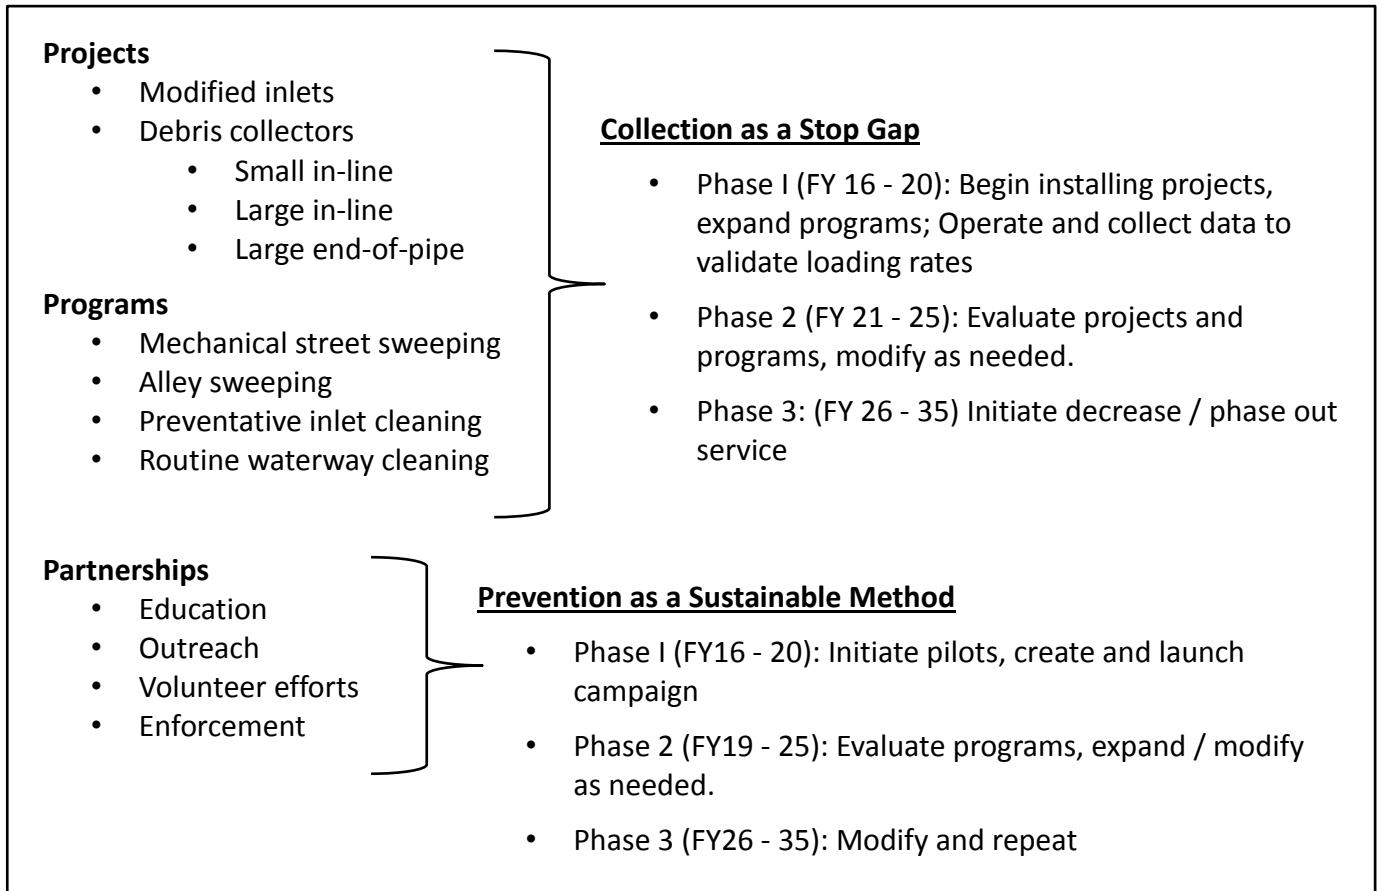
**Projects**
- Modified inlets
- Debris collectors
  - Small in-line
  - Large in-line
  - Large end-of-pipe

**Programs**
- Mechanical street sweeping
- Alley sweeping
- Preventative inlet cleaning
- Routine waterway cleaning

**Collection as a Stop Gap**
- Phase I (FY 16 - 20): Begin installing projects, expand programs; Operate and collect data to validate loading rates
- Phase 2 (FY 21 - 25): Evaluate projects and programs, modify as needed.
- Phase 3: (FY 26 - 35) Initiate decrease / phase out service

**Partnerships**
- Education
- Outreach
- Volunteer efforts
- Enforcement

**Prevention as a Sustainable Method**
- Phase I (FY16 - 20): Initiate pilots, create and launch campaign
- Phase 2 (FY19 - 25): Evaluate programs, expand / modify as needed.
- Phase 3 (FY26 - 35): Modify and repeat